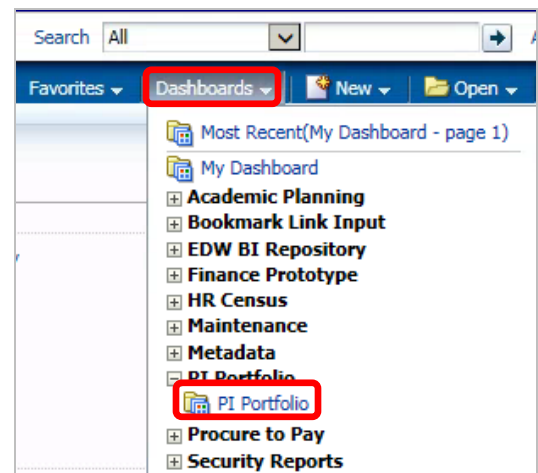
Search All

Favorites Dashboards New Open

Most Recent(My Dashboard - page 1)
My Dashboard
Academic Planning
Bookmark Link Input
EDW BI Repository
Finance Prototype
HR Census
Maintenance
Metadata
PI Portfolio
PI Portfolio
Procure to Pay
Security Reports